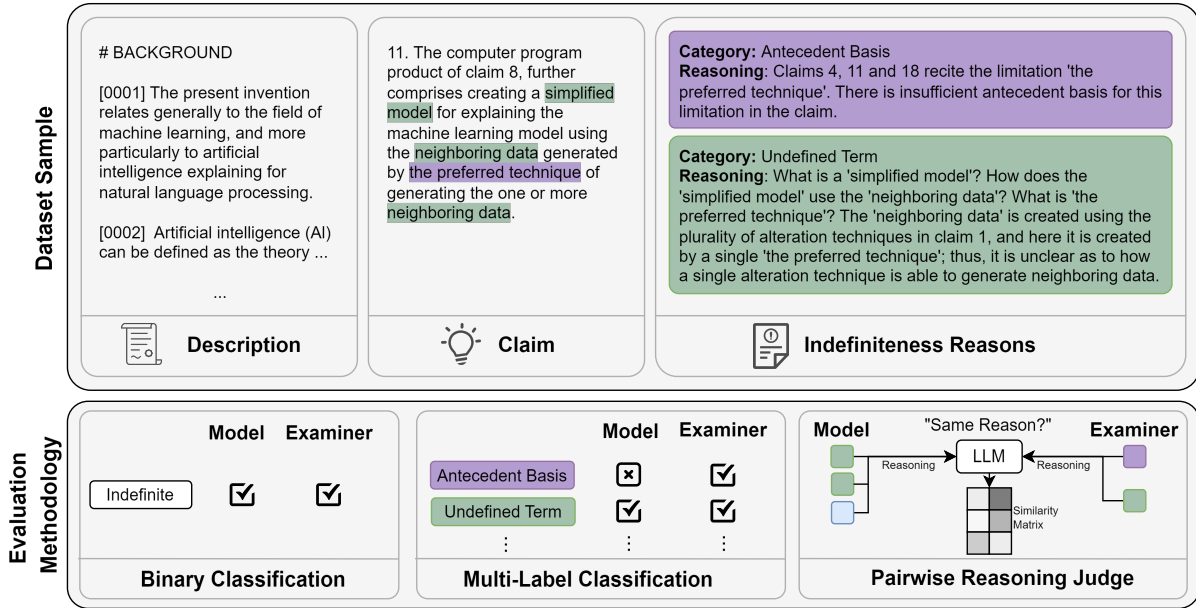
Dataset Sample

# BACKGROUND

[0001] The present invention relates generally to the field of machine learning, and more particularly to artificial intelligence explaining for natural language processing.

[0002] Artificial intelligence (AI) can be defined as the theory ...

...

Description

11. The computer program product of claim 8, further comprises creating a simplified model for explaining the machine learning model using the neighboring data generated by the preferred technique of generating the one or more neighboring data.

Claim

**Category:** Antecedent Basis
**Reasoning**: Claims 4, 11 and 18 recite the limitation 'the preferred technique'. There is insufficient antecedent basis for this limitation in the claim.

**Category:** Undefined Term
**Reasoning**: What is a 'simplified model'? How does the 'simplified model' use the 'neighboring data'? What is 'the preferred technique'? The 'neighboring data' is created using the plurality of alteration techniques in claim 1, and here it is created by a single 'the preferred technique'; thus, it is unclear as to how a single alteration technique is able to generate neighboring data.

Indefiniteness Reasons

Evaluation Methodology

Model Examiner
Indefinite

Binary Classification

Model Examiner
Antecedent Basis
Undefined Term
⋮ ⋮ ⋮

Multi-Label Classification

Model "Same Reason?" Examiner
Reasoning LLM Reasoning
Similarity Matrix

Pairwise Reasoning Judge